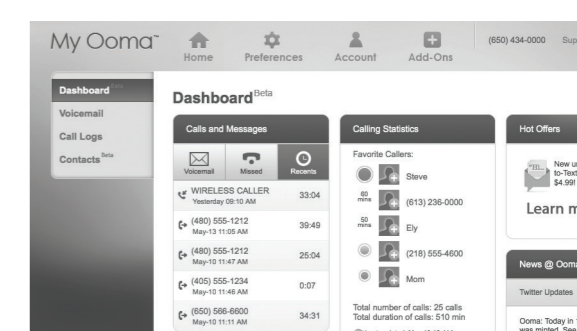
My Ooma™

Home Preferences Account Add-Ons

(650) 434-0000 Sup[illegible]

Dashboard Beta
Voicemail
Call Logs
Contacts Beta

Dashboard Beta

Calls and Messages

Voicemail Missed Recents

WIRELESS CALLER
Yesterday 09:10 AM 33:04

(480) 555-1212
May-13 11:05 AM 39:49

(480) 555-1212
May-10 11:47 AM 25:04

(405) 555-1234
May-10 11:46 AM 0:07

(650) 566-6600
May-10 11:11 AM 34:31

Calling Statistics

Favorite Callers:

Steve

60 mins (613) 236-0000

50 mins Ely

(218) 555-4600

Mom

Total number of calls: 25 calls
Total duration of calls: 510 min

Hot Offers

New u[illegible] to-Text $4.99!

Learn m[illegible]

News @ Ooma

Twitter Updates

Ooma: Today in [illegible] was minted. Se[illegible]